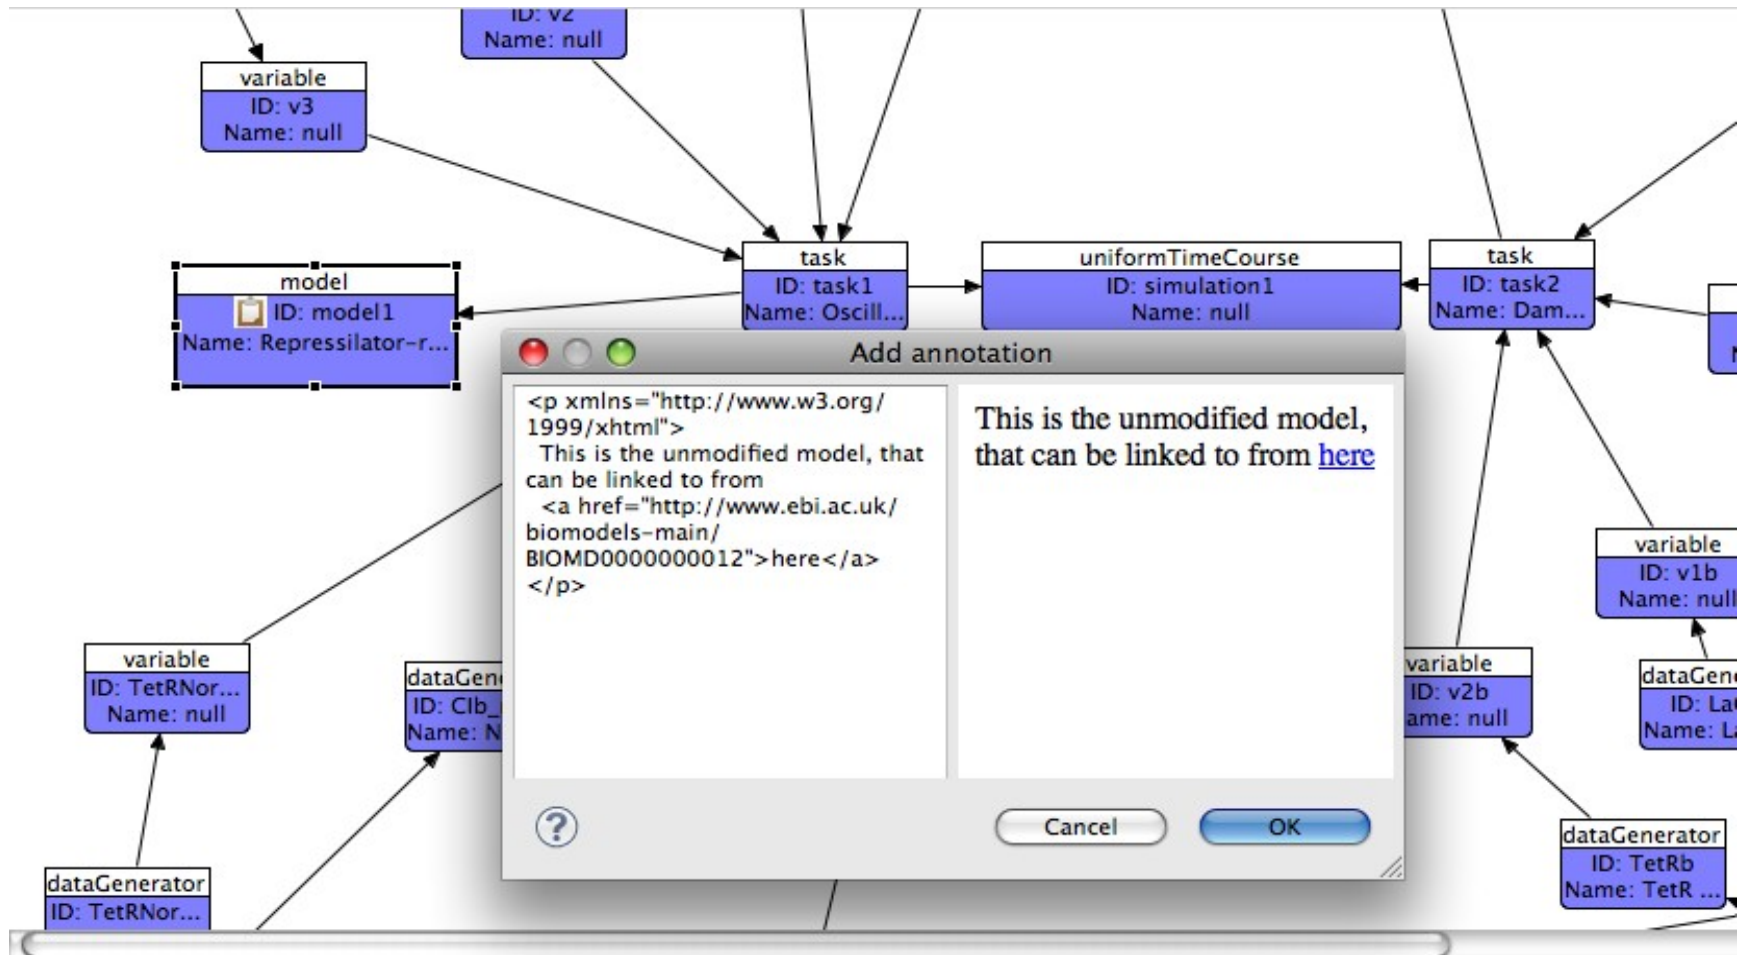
ID: v2
Name: null

variable
ID: v3
Name: null

model
ID: model1
Name: Repressilator-r...

task
ID: task1
Name: Oscill...

uniformTimeCourse
ID: simulation1
Name: null

task
ID: task2
Name: Dam...

Add annotation

<p xmlns="http://www.w3.org/1999/xhtml">
This is the unmodified model, that can be linked to from
<a href="http://www.ebi.ac.uk/biomodels-main/BIOMD0000000012">here</a>
</p>

This is the unmodified model, that can be linked to from here

Cancel

OK

variable
ID: TetRNor...
Name: null

dataGen
ID: Clb_
Name: N

variable
ID: v2b
ame: null

variable
ID: v1b
Name: null

dataGene
ID: La
Name: L

dataGenerator
ID: TetRb
Name: TetR ...

dataGenerator
ID: TetRNor...